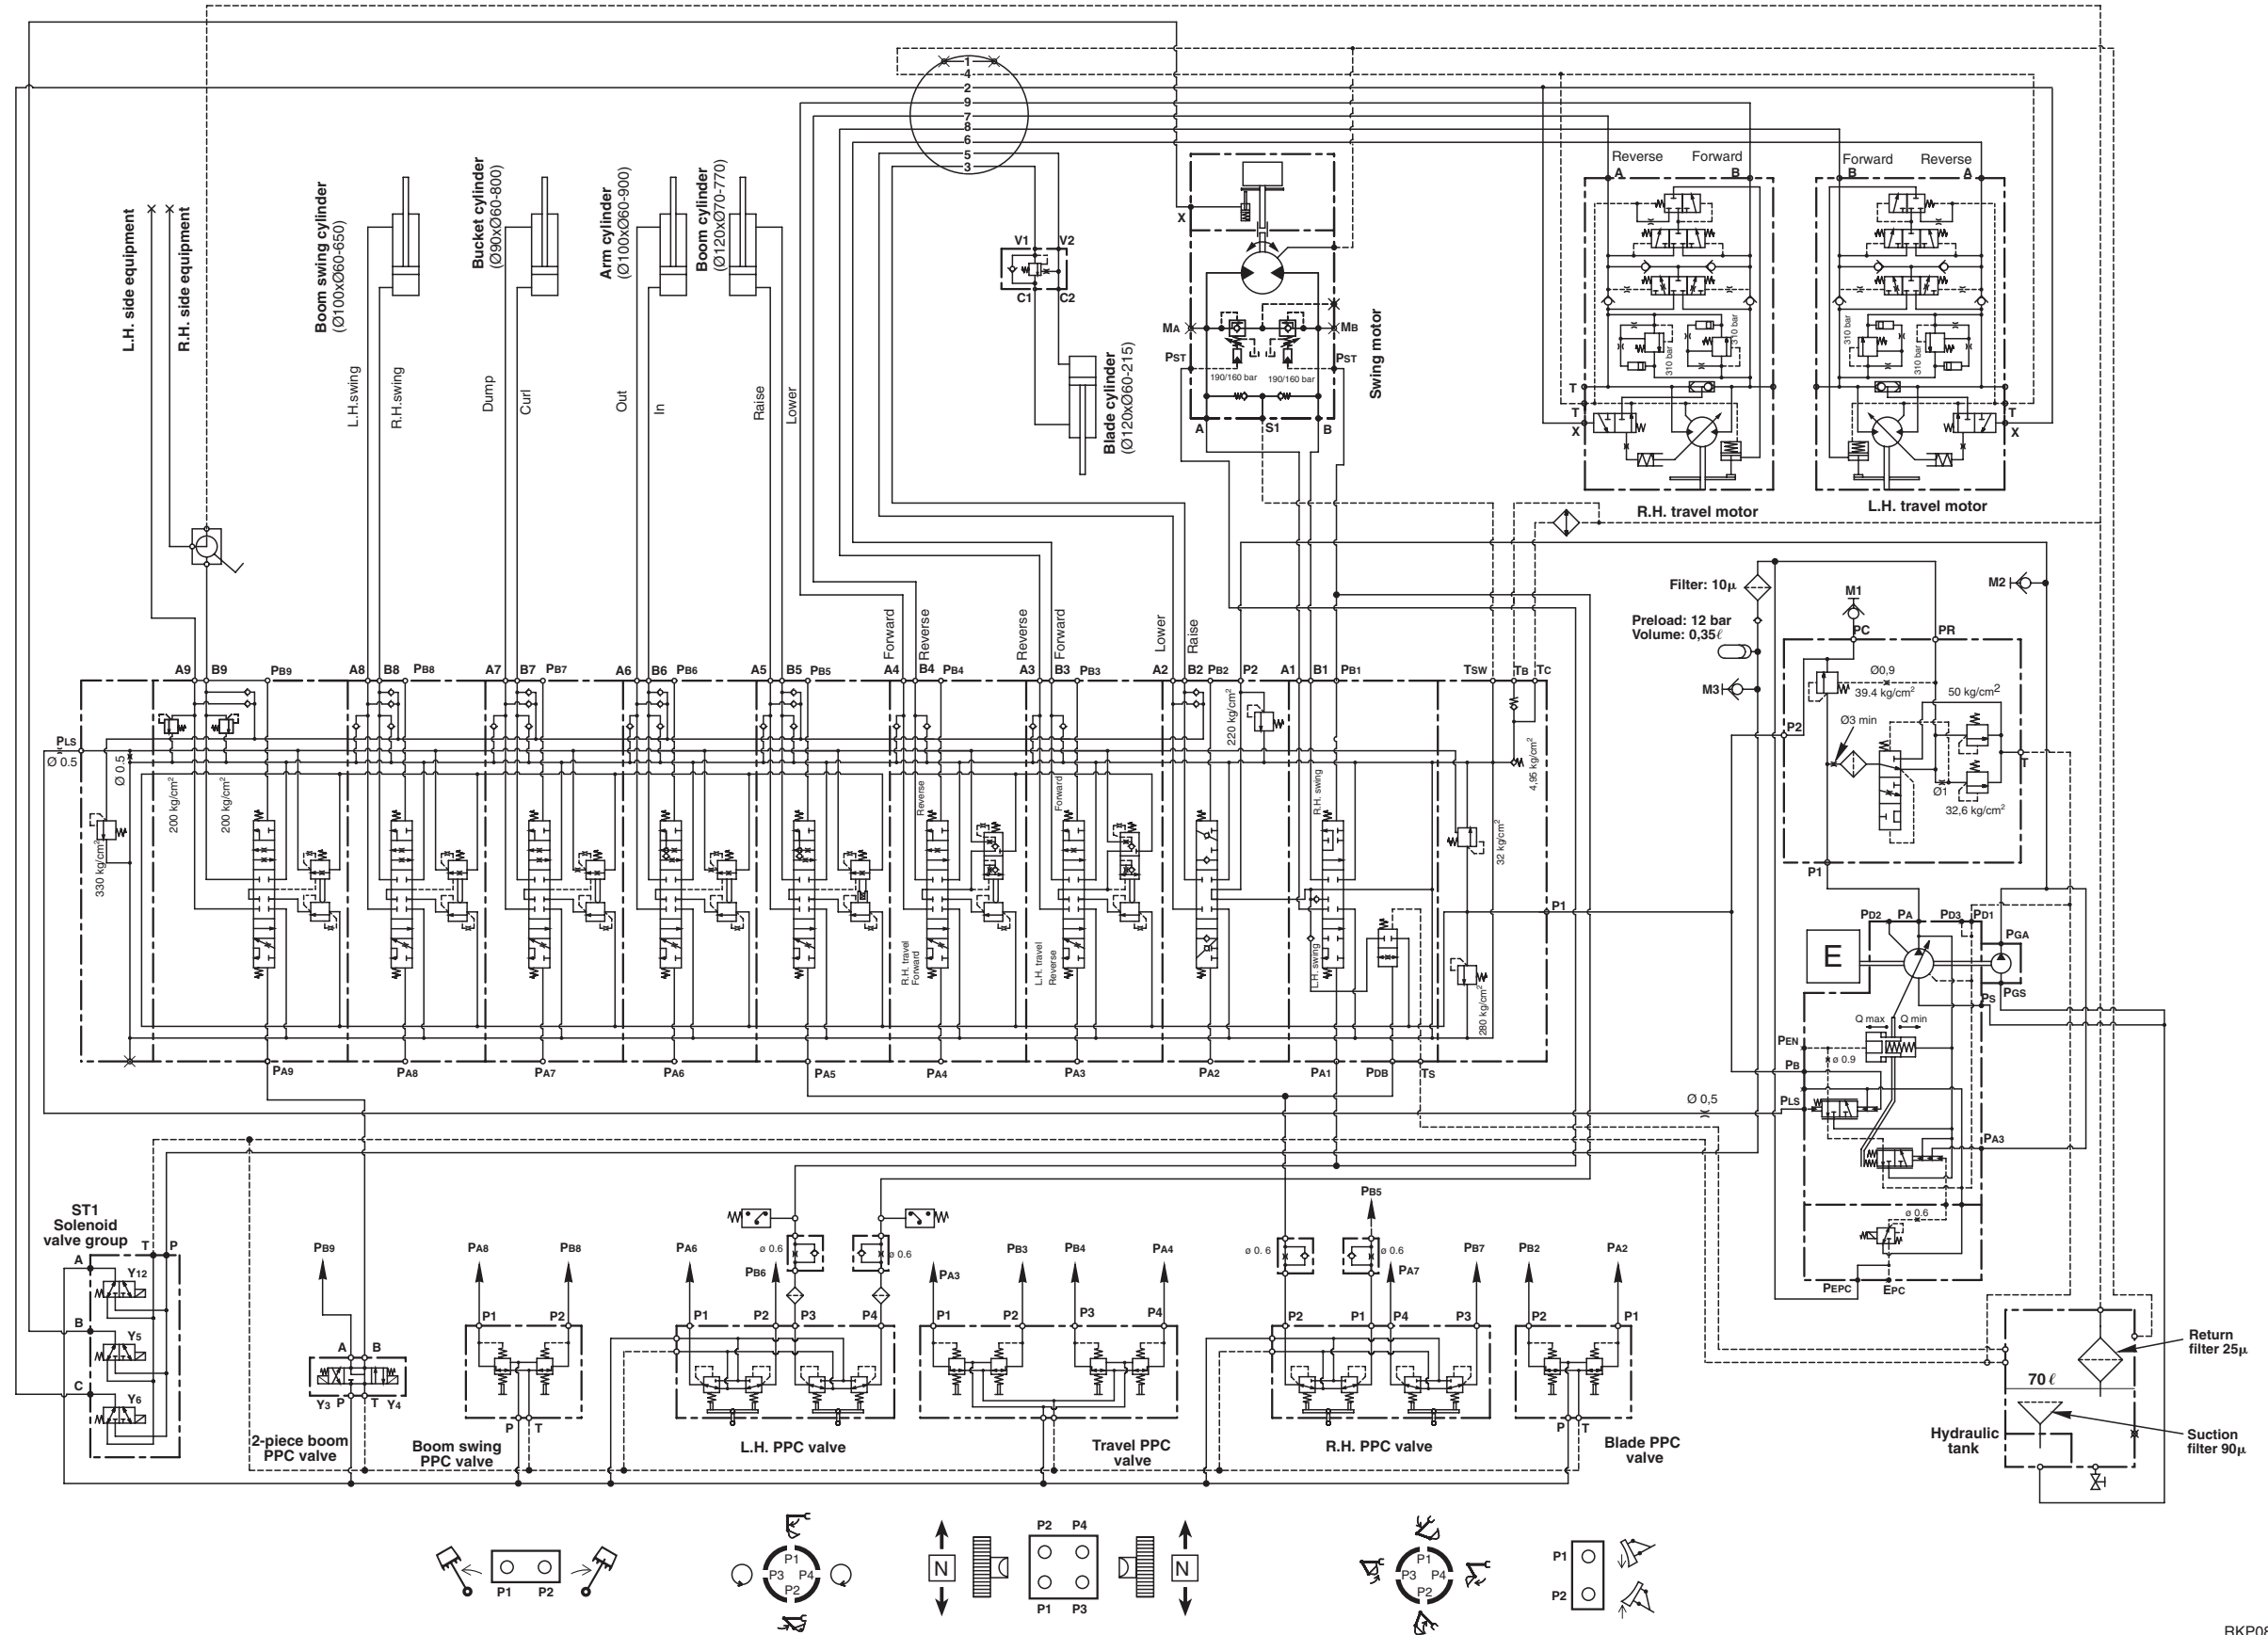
1
4
2
9
7
8
6
5
3

L.H. side equipment
R.H. side equipment
Boom swing cylinder (Ø100xØ60-650)
Bucket cylinder (Ø90xØ60-800)
Arm cylinder (Ø100xØ60-900)
Boom cylinder (Ø120xØ70-770)
L.H.swing
R.H.swing
Dump
Curl
Out
In
Raise
Lower

V1 V2
C1 C2
Blade cylinder (Ø120xØ60-215)

X
MA
MB
PST
PST
190/160 bar
190/160 bar
A
S1
B
Swing motor

Reverse
Forward
A
B
Forward
Reverse
B
A
310 bar
310 bar
310 bar
310 bar
T
T
X
T
T
X
R.H. travel motor
L.H. travel motor

Forward
Reverse
Reverse
Forward
Lower
Raise

A9 B9 PB9 A8 B8 PB8 A7 B7 PB7 A6 B6 PB6 A5 B5 PB5 A4 B4 PB4 A3 B3 PB3 A2 B2 PB2 P2 A1 B1 PB1 TSW TB TC
PLS
Ø 0.5
Ø 0.5
330 kg/cm²
200 kg/cm²
200 kg/cm²
Reverse
Forward
R.H. travel Forward
L.H. travel Reverse
220 kg/cm²
R.H. swing
L.H. swing
4,95 kg/cm²
32 kg/cm²
280 kg/cm²
P1
PA9 PA8 PA7 PA6 PA5 PA4 PA3 PA2 PA1 PDB TS

Filter: 10µ
Preload: 12 bar
Volume: 0,35ℓ
M1
M2
M3
PC
PR
Ø0,9
39.4 kg/cm²
50 kg/cm²
P2
Ø3 min
Ø1
32,6 kg/cm²
T
P1
PD2 PA PD3 PD1
E
PGA
PS
PGS
Q max
Q min
PEN
ø 0.9
PB
PLS
Ø 0,5
PA3
ø 0.6
PEPC
EPC

ST1
Solenoid valve group
T P
A
Y12
B
Y5
C
Y6

PB9
A B
Y3 P T Y4
2-piece boom PPC valve
PA8 PB8
P1 P2
P T
Boom swing PPC valve
PA6
ø 0.6
PB6
ø 0.6
P1 P2 P3 P4
L.H. PPC valve
PA3
PB3 PB4 PA4
P1 P2 P3 P4
Travel PPC valve
PB5
ø 0, 6
ø 0.6
PA7
PB7
P2 P1 P4 P3
R.H. PPC valve
PB2 PA2
P2 P1
P T
Blade PPC valve

Return filter 25µ
70 ℓ
Hydraulic tank
Suction filter 90µ

P1 P2
P1
P3 P4
P2
N
P2 P4
P1 P3
N
P1
P3 P4
P2
P1
P2

RKP08